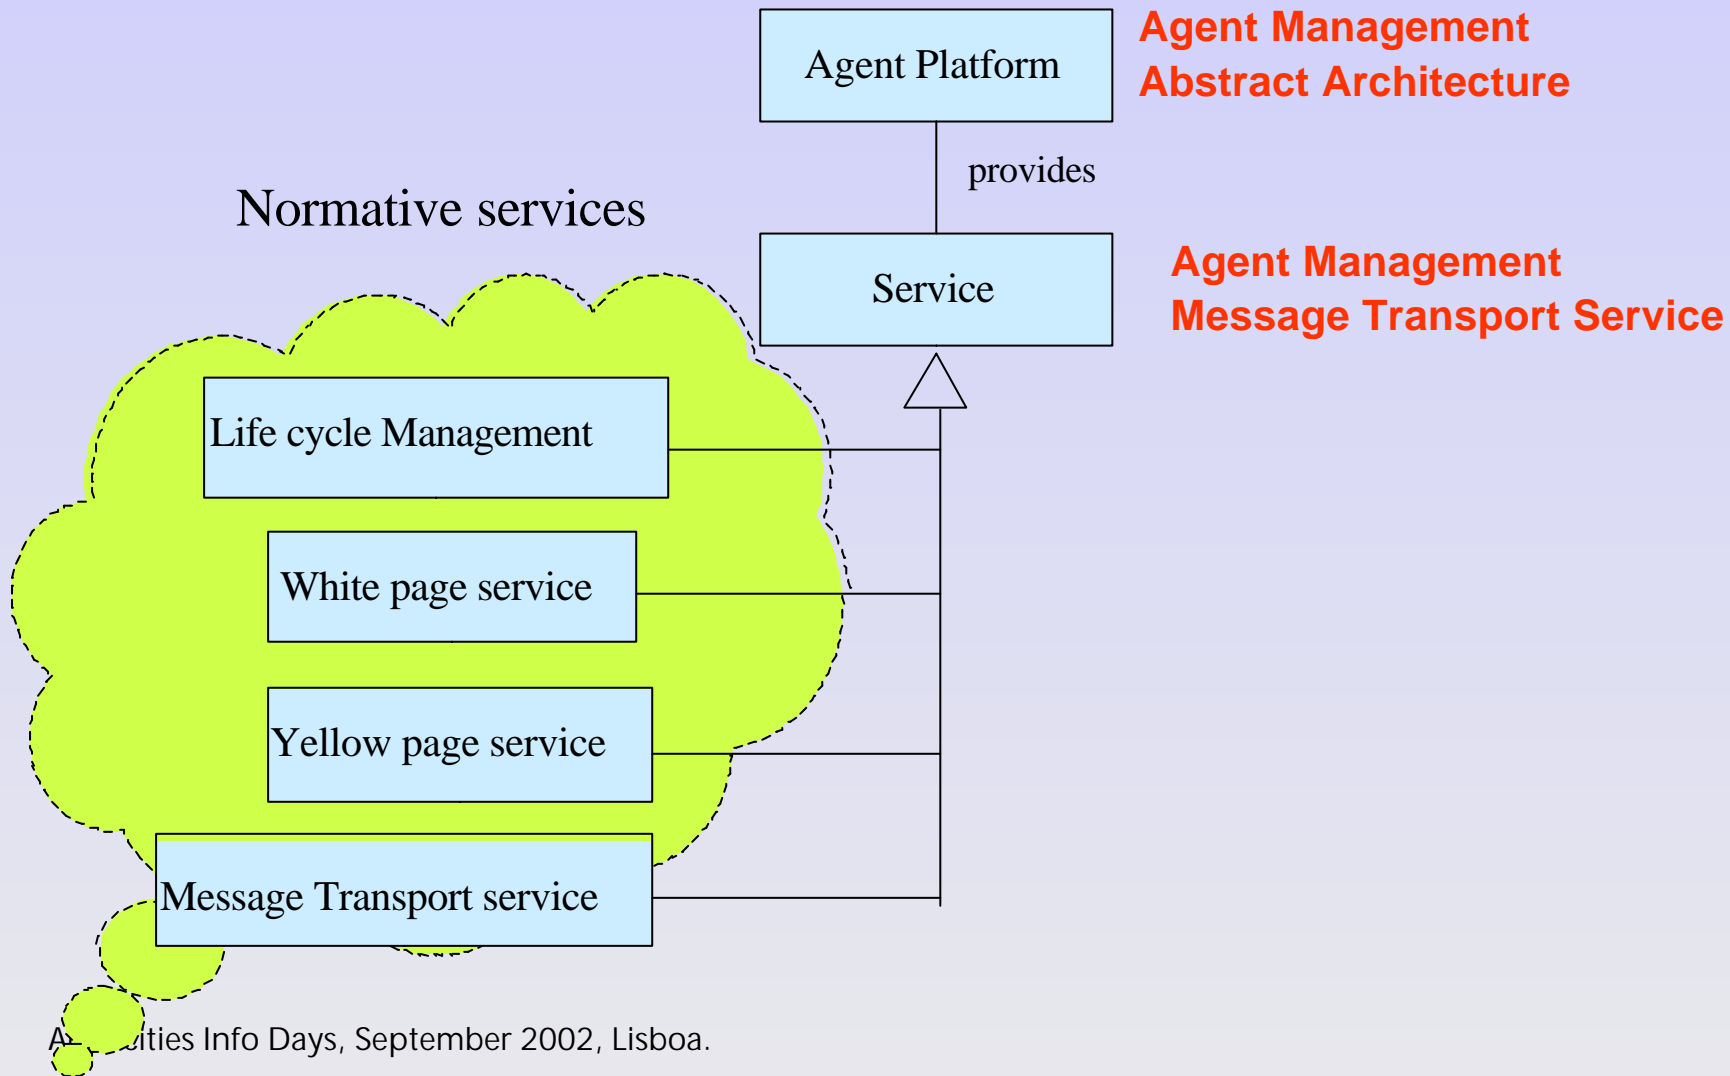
Agent Platform

Agent Management
Abstract Architecture

provides

Normative services

Service

Agent Management
Message Transport Service

Life cycle Management

White page service

Yellow page service

Message Transport service

A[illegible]ities Info Days, September 2002, Lisboa.